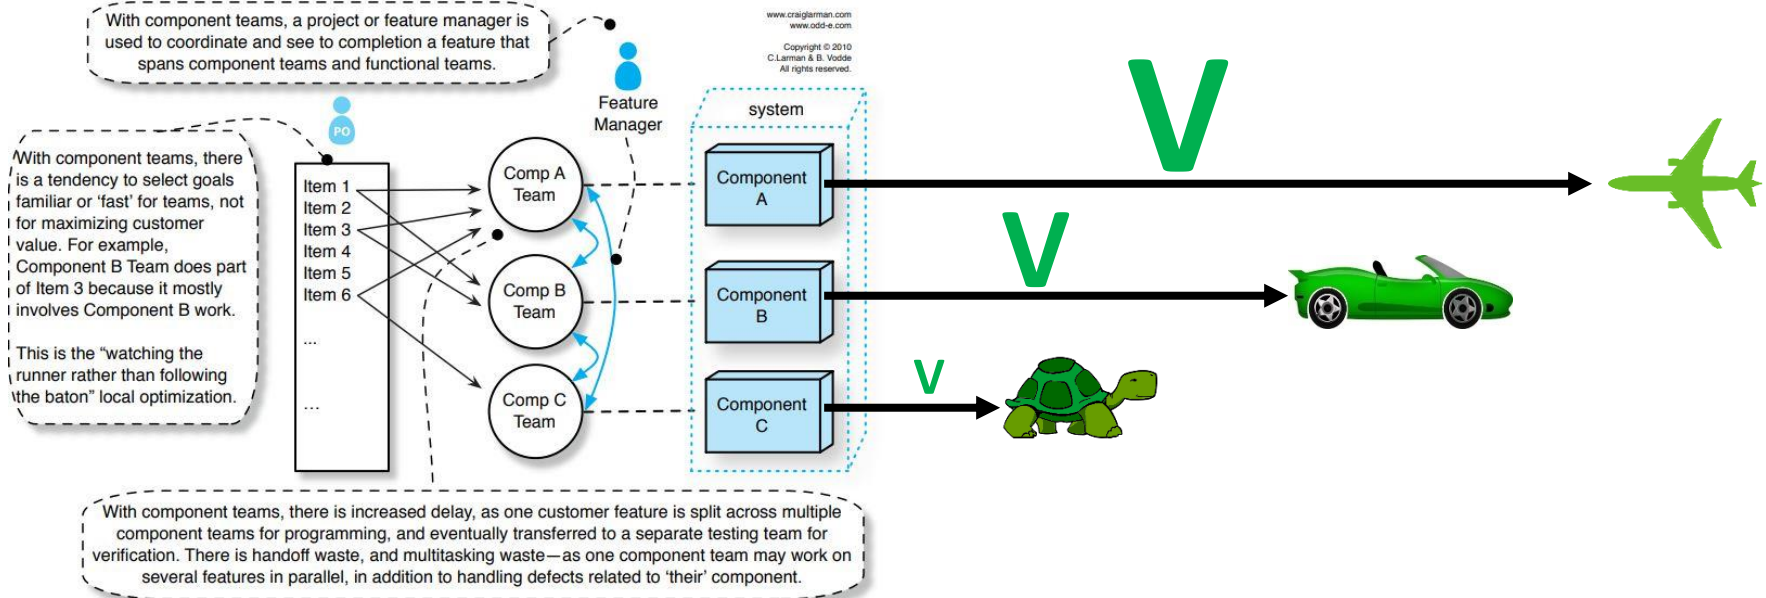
With component teams, a project or feature manager is used to coordinate and see to completion a feature that spans component teams and functional teams.

www.craiglarman.com
www.odd-e.com

Copyright © 2010
C.Larman & B. Vodde
All rights reserved.

Feature Manager

system

PO

With component teams, there is a tendency to select goals familiar or 'fast' for teams, not for maximizing customer value. For example, Component B Team does part of Item 3 because it mostly involves Component B work.

This is the "watching the runner rather than following the baton" local optimization.

Item 1
Item 2
Item 3
Item 4
Item 5
Item 6
...
...

Comp A Team

Comp B Team

Comp C Team

Component A

Component B

Component C

V

V

V

With component teams, there is increased delay, as one customer feature is split across multiple component teams for programming, and eventually transferred to a separate testing team for verification. There is handoff waste, and multitasking waste—as one component team may work on several features in parallel, in addition to handling defects related to 'their' component.